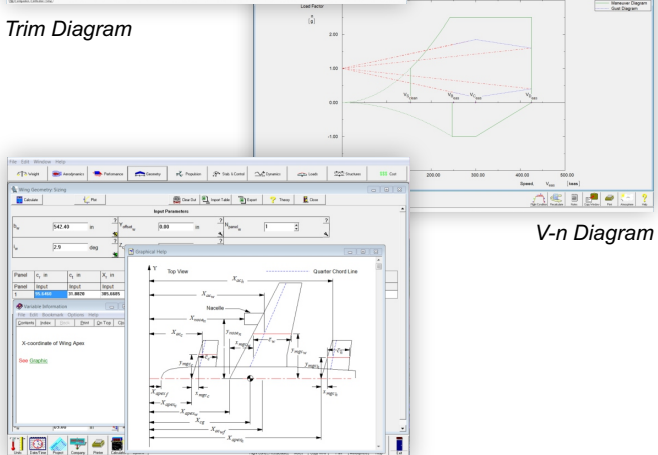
Trim Diagram

Load Factor

n
[g]

2.00

1.00

0.00

-1.00

$V_{S_{1}}$

$V_{S_{1neg}}$

$V_{A}$

$V_{NE}$

$V_{MO}$

$V_{D}$

Maneuver Diagram
Gust Diagram

200.00

300.00

400.00

500.00

Speed, $V_{EAS}$ [kts]

V-n Diagram

File Edit Window Help

Weight Aerodynamics Performance Geometry Propulsion Stab & Control Dynamics Loads Structures Cost

Wing Geometry: Swing

Calculate Plot Clear Out Import Table Export Theory Close

Input Parameters

$S_{w}$ 542.49 ft

$Y_{offset_{w}}$ 0.00 in

$N_{panel_{w}}$ 1

$i_{w}$ 2.9 deg

| Panel | $c_r$ in | $c_t$ in | $X_r$ in |
|---|---|---|---|
| Panel | Input | Input | Input |
| 1 | 83.6460 | 31.0830 | 385.6685 |

Variable Information

File Edit Bookmark Options Help

Contents Index Back Print << >>

X-coordinate of Wing Apex

See Graphic

Graphical Help

Y

Top View

Quarter Chord Line

$X_{ac_{w}}$

$X_{ac_{h}}$

Nacelle

$X_{nacelle}$

$X_{ac_{c}}$

$Y_{nacelle}$

$Y_{mgc_{w}}$

$Y_{mgc_{h}}$

$X_{apex_{c}}$

$X_{apex_{w}}$

$X_{apex_{h}}$

$X_{cg}$

$X_{mgc_{c}}$

$X_{mgc_{w}}$

$X_{mgc_{h}}$

$X_{ac_{wf}}$

$X_{apex_{h}}$

Unit Data/Flow Project Company Printer Calculator